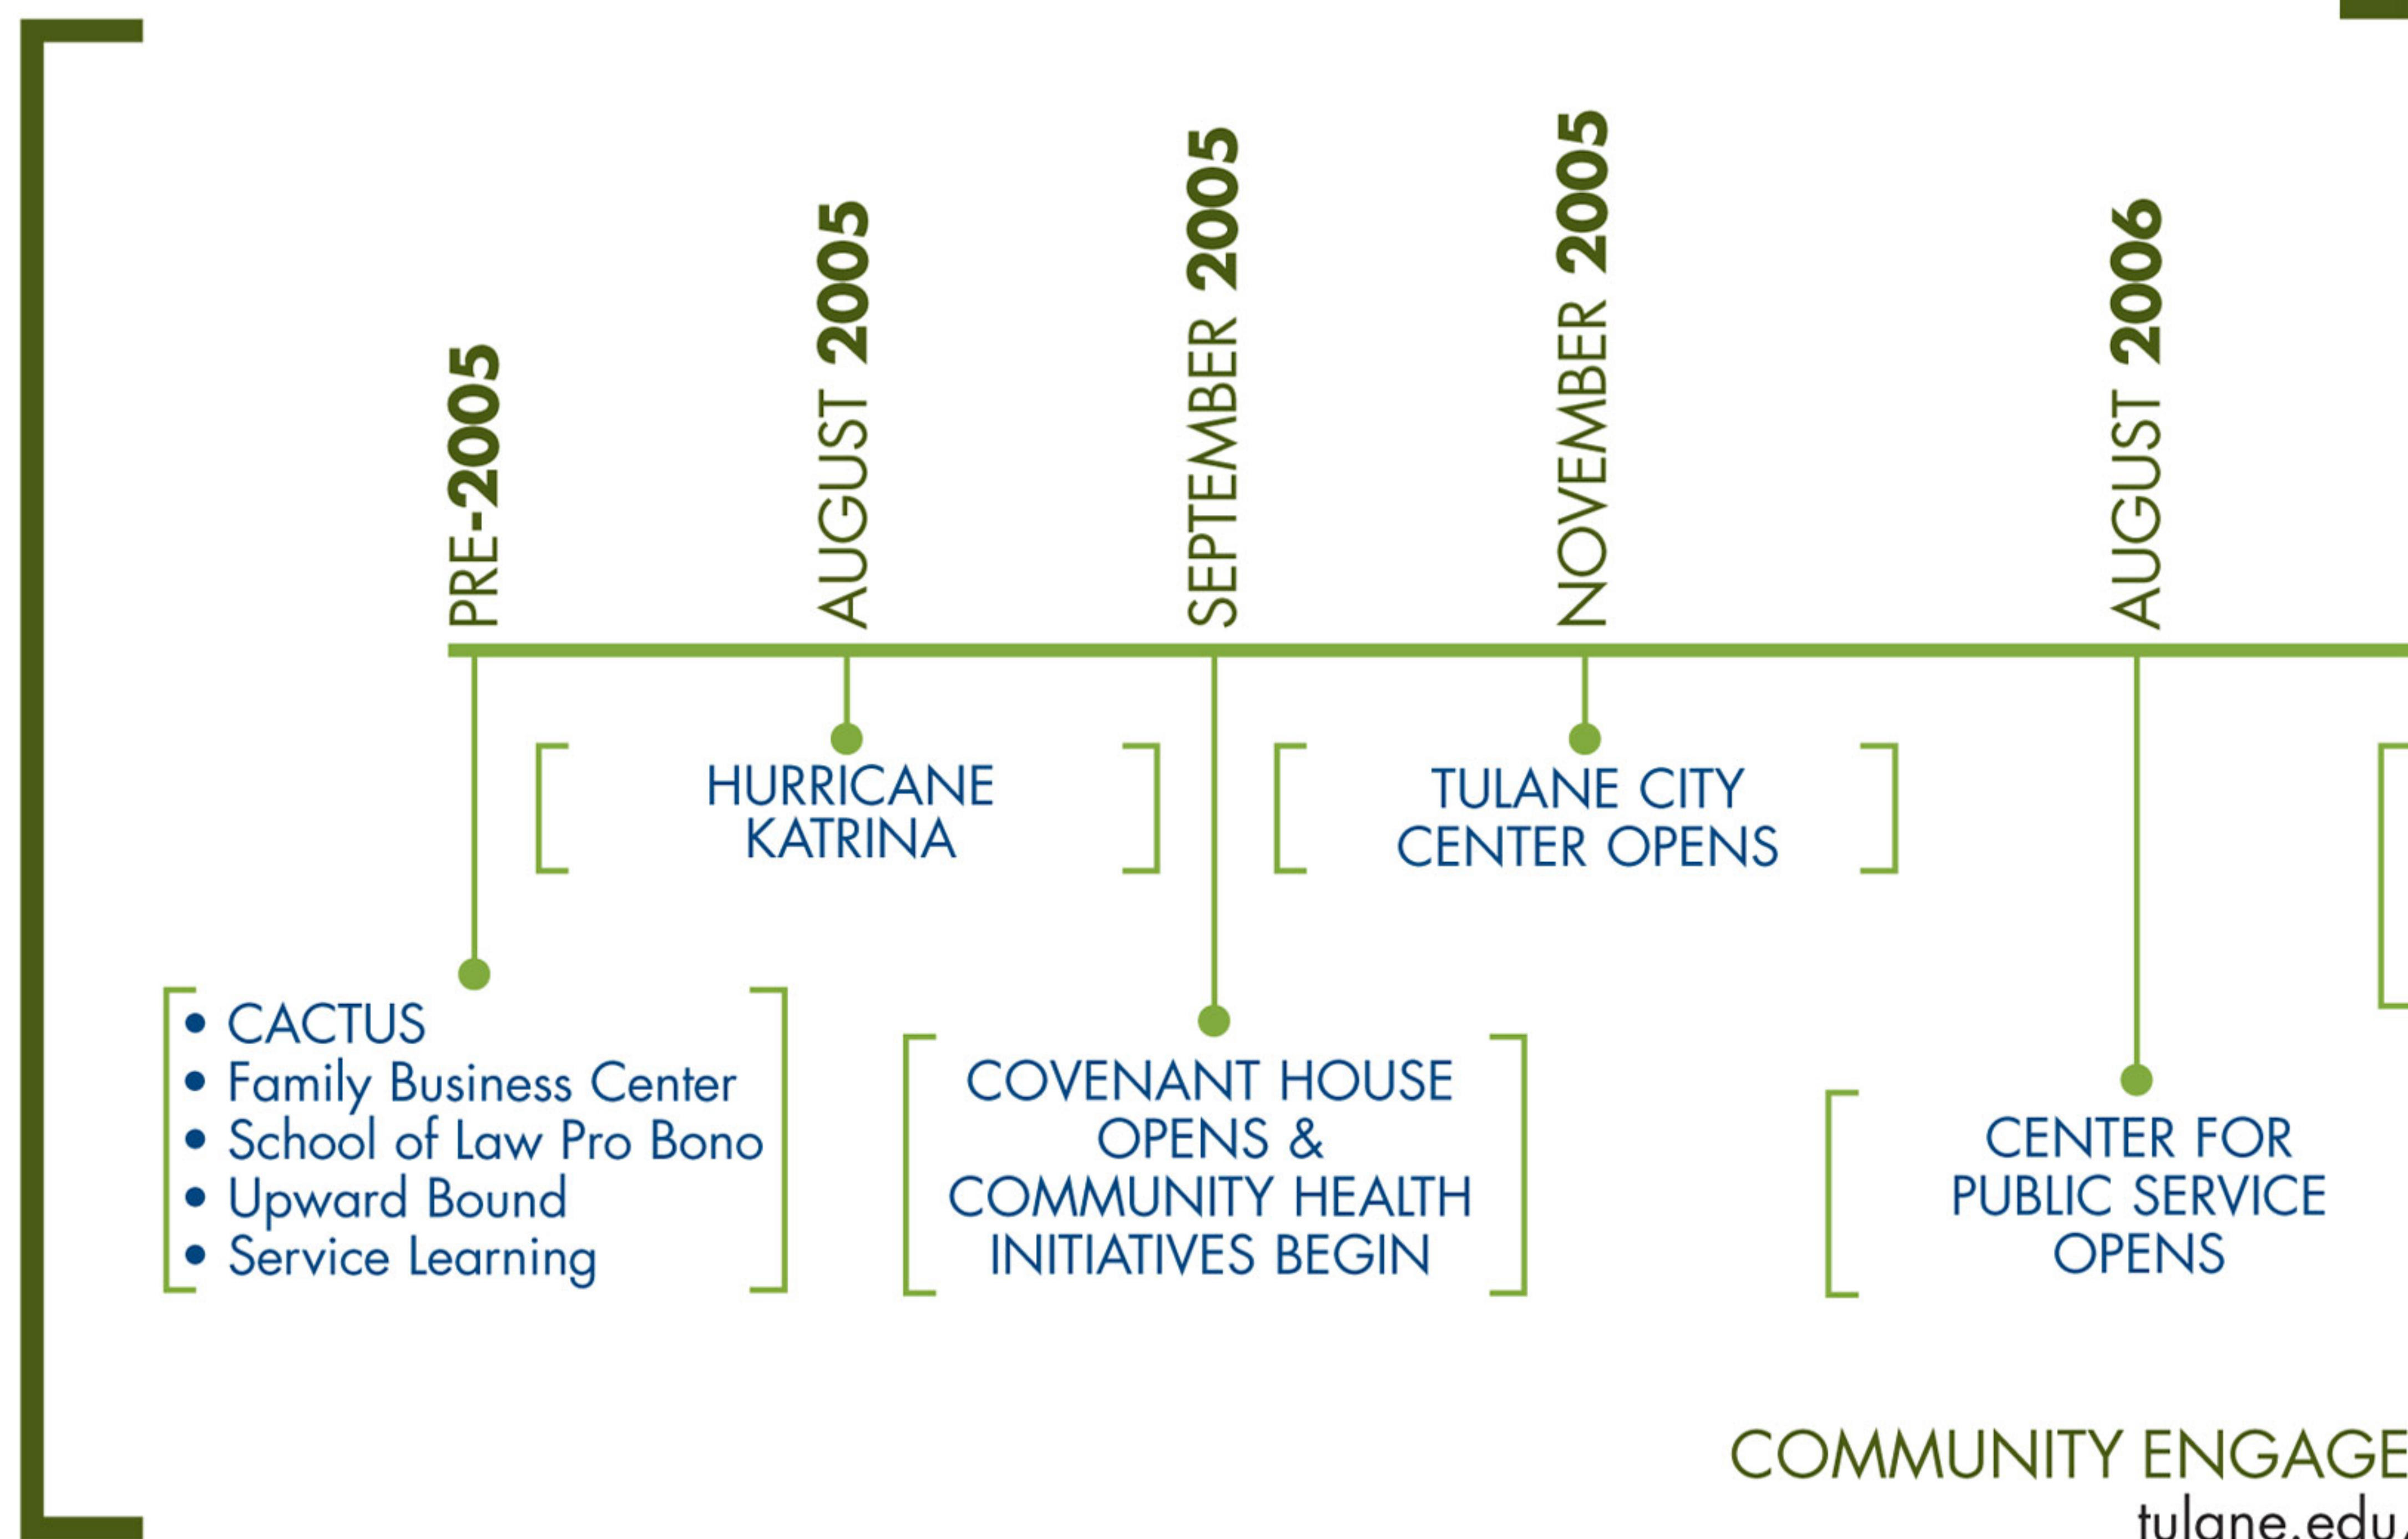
PRE-2005

AUGUST 2005

SEPTEMBER 2005

NOVEMBER 2005

AUGUST 2006

HURRICANE KATRINA

TULANE CITY CENTER OPENS

• CACTUS
• Family Business Center
• School of Law Pro Bono
• Upward Bound
• Service Learning

COVENANT HOUSE OPENS & COMMUNITY HEALTH INITIATIVES BEGIN

CENTER FOR PUBLIC SERVICE OPENS

COMMUNITY ENGAGE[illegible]
tulane.edu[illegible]